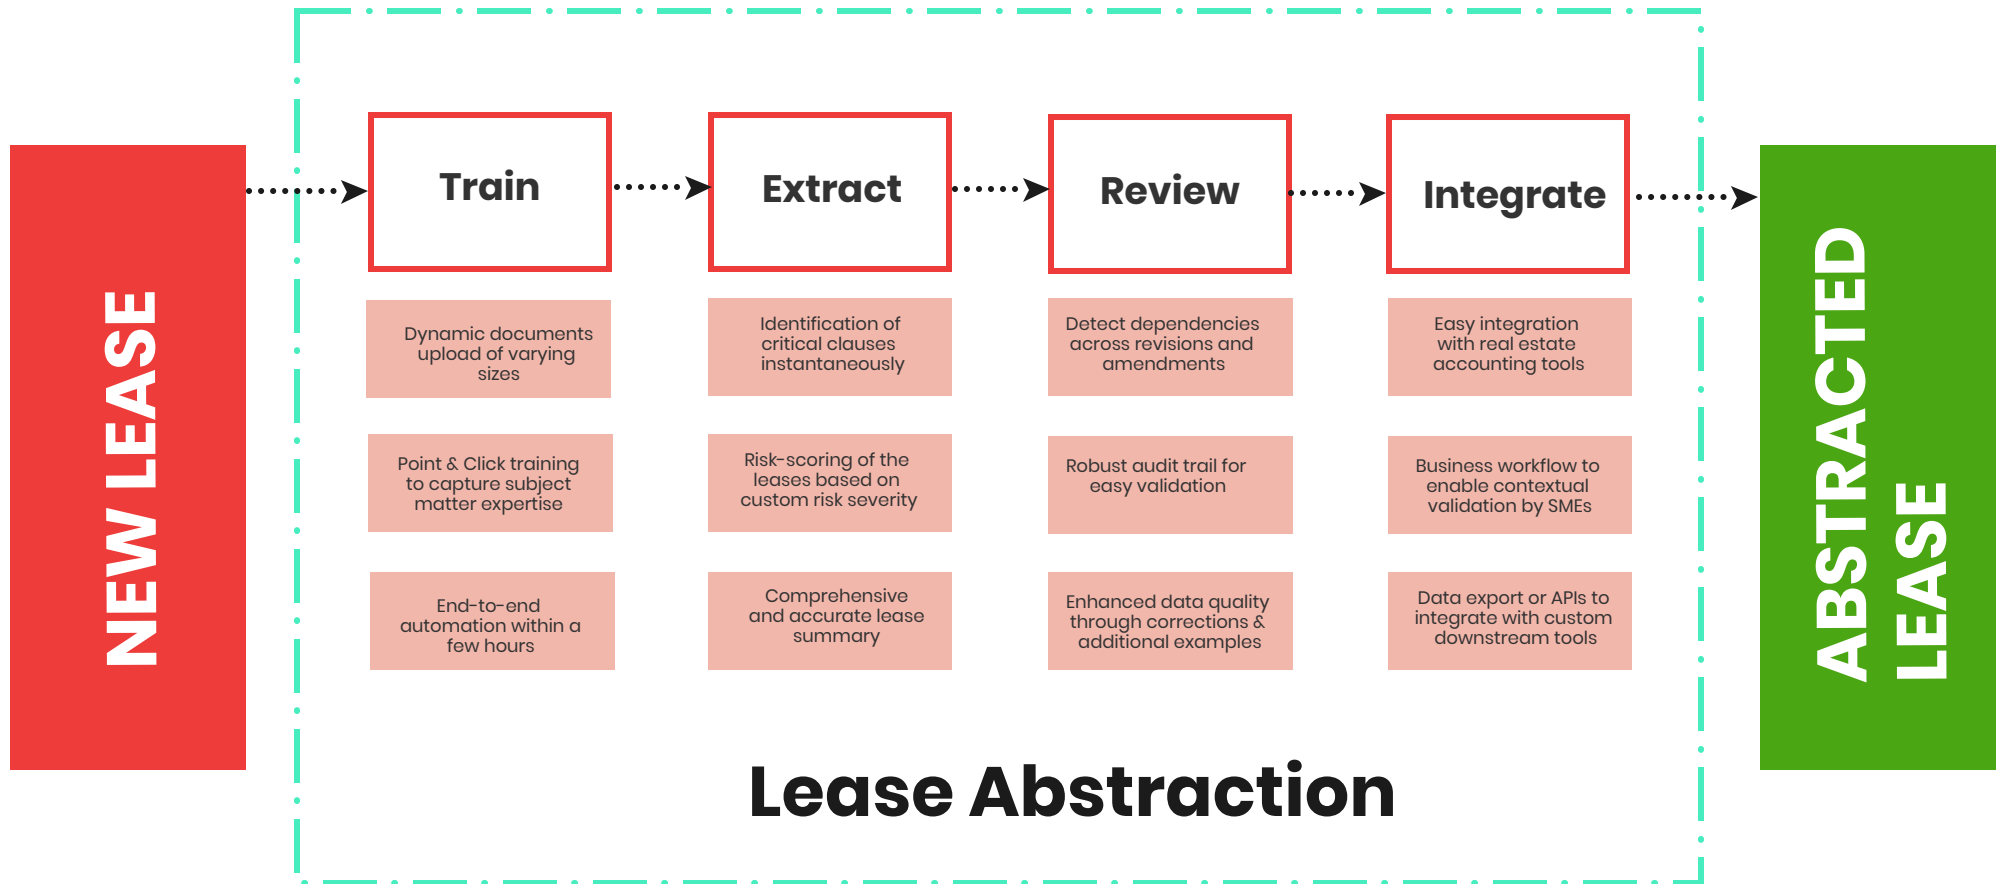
NEW LEASE

Train

Dynamic documents upload of varying sizes

Point & Click training to capture subject matter expertise

End-to-end automation within a few hours

Extract

Identification of critical clauses instantaneously

Risk-scoring of the leases based on custom risk severity

Comprehensive and accurate lease summary

Review

Detect dependencies across revisions and amendments

Robust audit trail for easy validation

Enhanced data quality through corrections & additional examples

Integrate

Easy integration with real estate accounting tools

Business workflow to enable contextual validation by SMEs

Data export or APIs to integrate with custom downstream tools

Lease Abstraction

ABSTRACTED LEASE